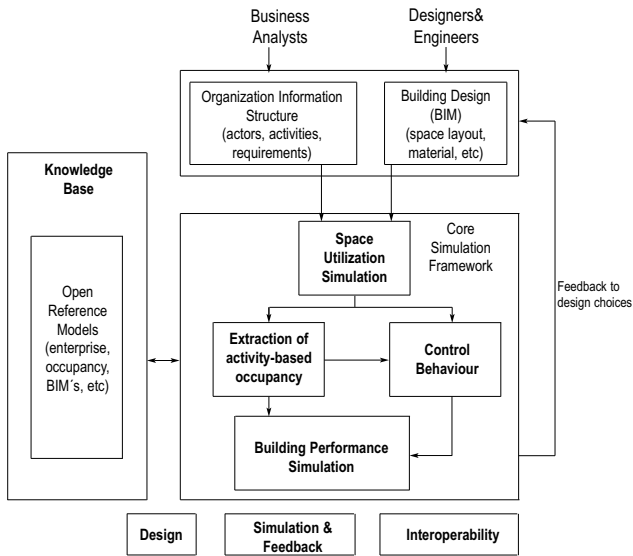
Business Analysts

Designers& Engineers

Organization Information Structure (actors, activities, requirements)

Building Design (BIM) (space layout, material, etc)

Knowledge Base

Open Reference Models (enterprise, occupancy, BIM´s, etc)

Core Simulation Framework

Space Utilization Simulation

Extraction of activity-based occupancy

Control Behaviour

Building Performance Simulation

Feedback to design choices

Design

Simulation & Feedback

Interoperability